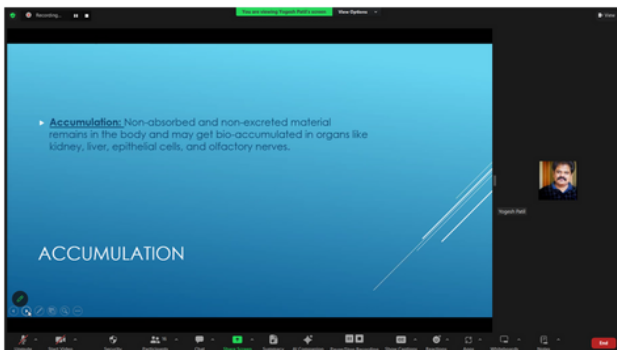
Recording...

You are viewing Yogesh Patil's screen

View Options

View

Accumulation: Non-absorbed and non-excreted material remains in the body and may get bio-accumulated in organs like kidney, liver, epithelial cells, and olfactory nerves.

ACCUMULATION

Yogesh Patil

End